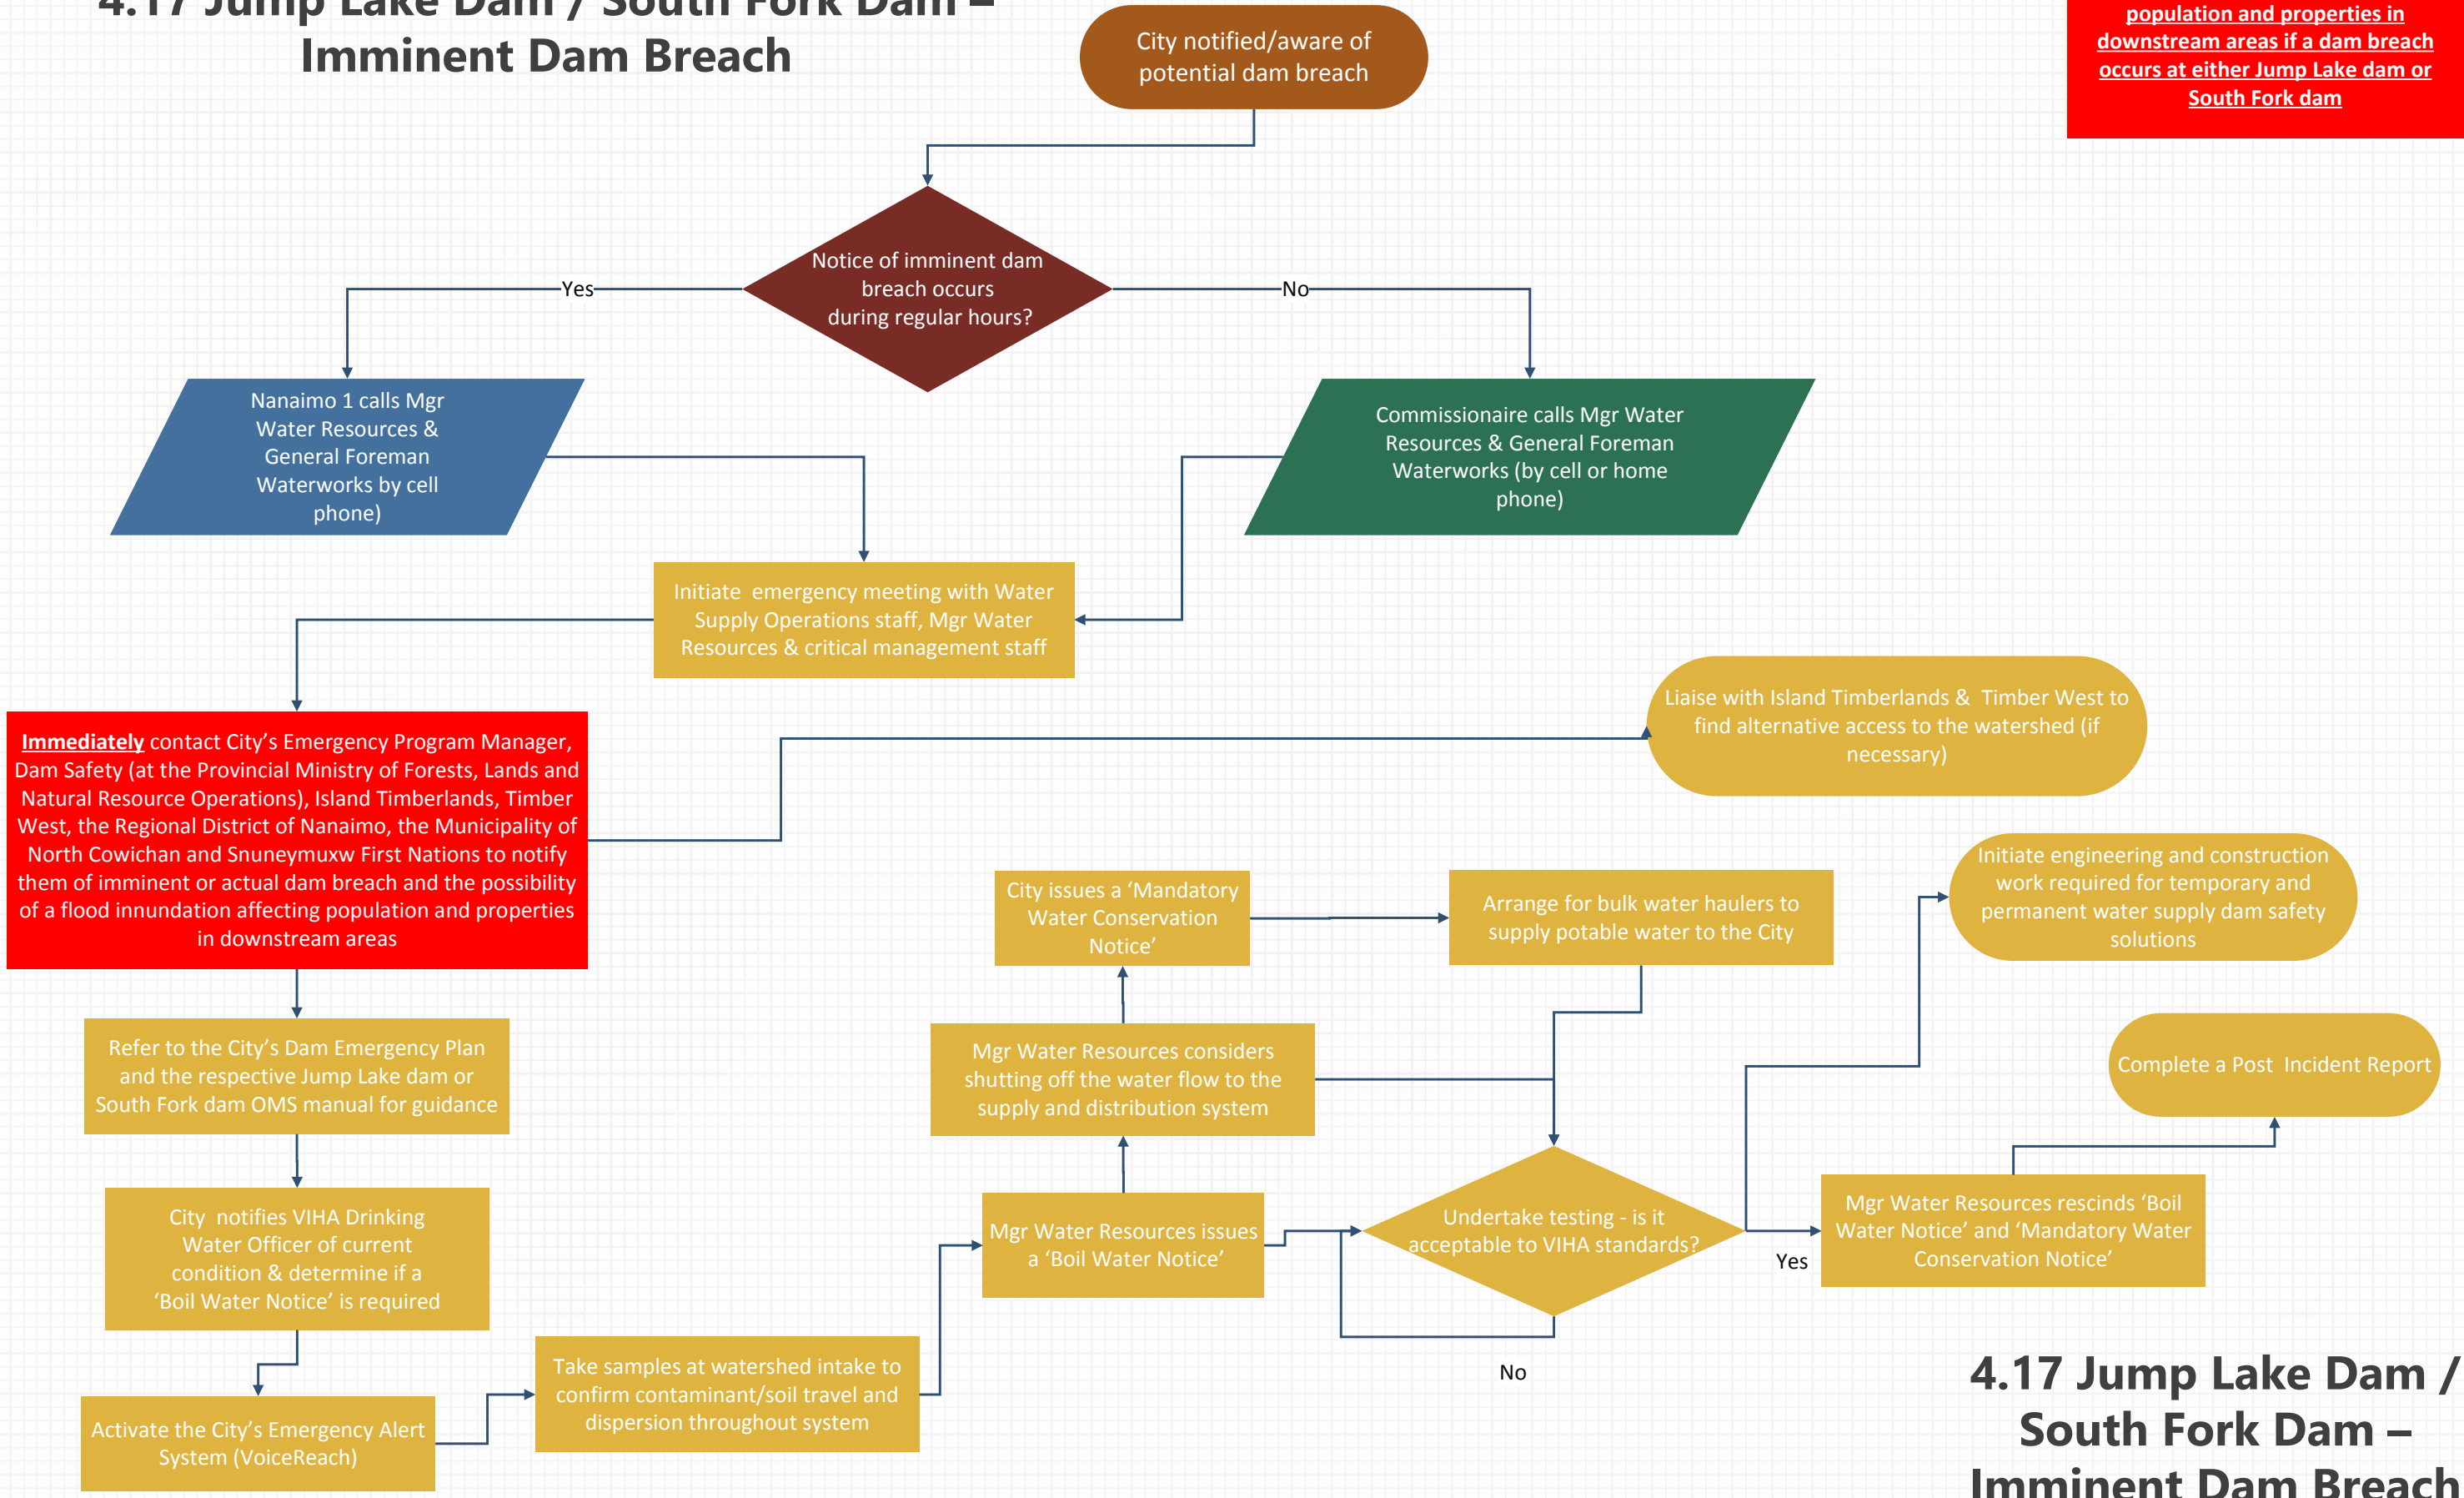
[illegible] Jump Lake Dam / South Fork Dam – Imminent Dam Breach

City notified/aware of potential dam breach

population and properties in downstream areas if a dam breach occurs at either Jump Lake dam or South Fork dam

Notice of imminent dam breach occurs during regular hours?

Yes

No

Nanaimo 1 calls Mgr Water Resources & General Foreman Waterworks by cell phone)

Commissionaire calls Mgr Water Resources & General Foreman Waterworks (by cell or home phone)

Initiate emergency meeting with Water Supply Operations staff, Mgr Water Resources & critical management staff

Liaise with Island Timberlands & Timber West to find alternative access to the watershed (if necessary)

Immediately contact City's Emergency Program Manager, Dam Safety (at the Provincial Ministry of Forests, Lands and Natural Resource Operations), Island Timberlands, Timber West, the Regional District of Nanaimo, the Municipality of North Cowichan and Snuneymuxw First Nations to notify them of imminent or actual dam breach and the possibility of a flood innundation affecting population and properties in downstream areas

City issues a 'Mandatory Water Conservation Notice'

Arrange for bulk water haulers to supply potable water to the City

Initiate engineering and construction work required for temporary and permanent water supply dam safety solutions

Refer to the City's Dam Emergency Plan and the respective Jump Lake dam or South Fork dam OMS manual for guidance

Mgr Water Resources considers shutting off the water flow to the supply and distribution system

Complete a Post Incident Report

City notifies VIHA Drinking Water Officer of current condition & determine if a 'Boil Water Notice' is required

Mgr Water Resources issues a 'Boil Water Notice'

Undertake testing - is it acceptable to VIHA standards?

Yes

Mgr Water Resources rescinds 'Boil Water Notice' and 'Mandatory Water Conservation Notice'

Take samples at watershed intake to confirm contaminant/soil travel and dispersion throughout system

No

Activate the City's Emergency Alert System (VoiceReach)

4.17 Jump Lake Dam / South Fork Dam – Imminent Dam Breach